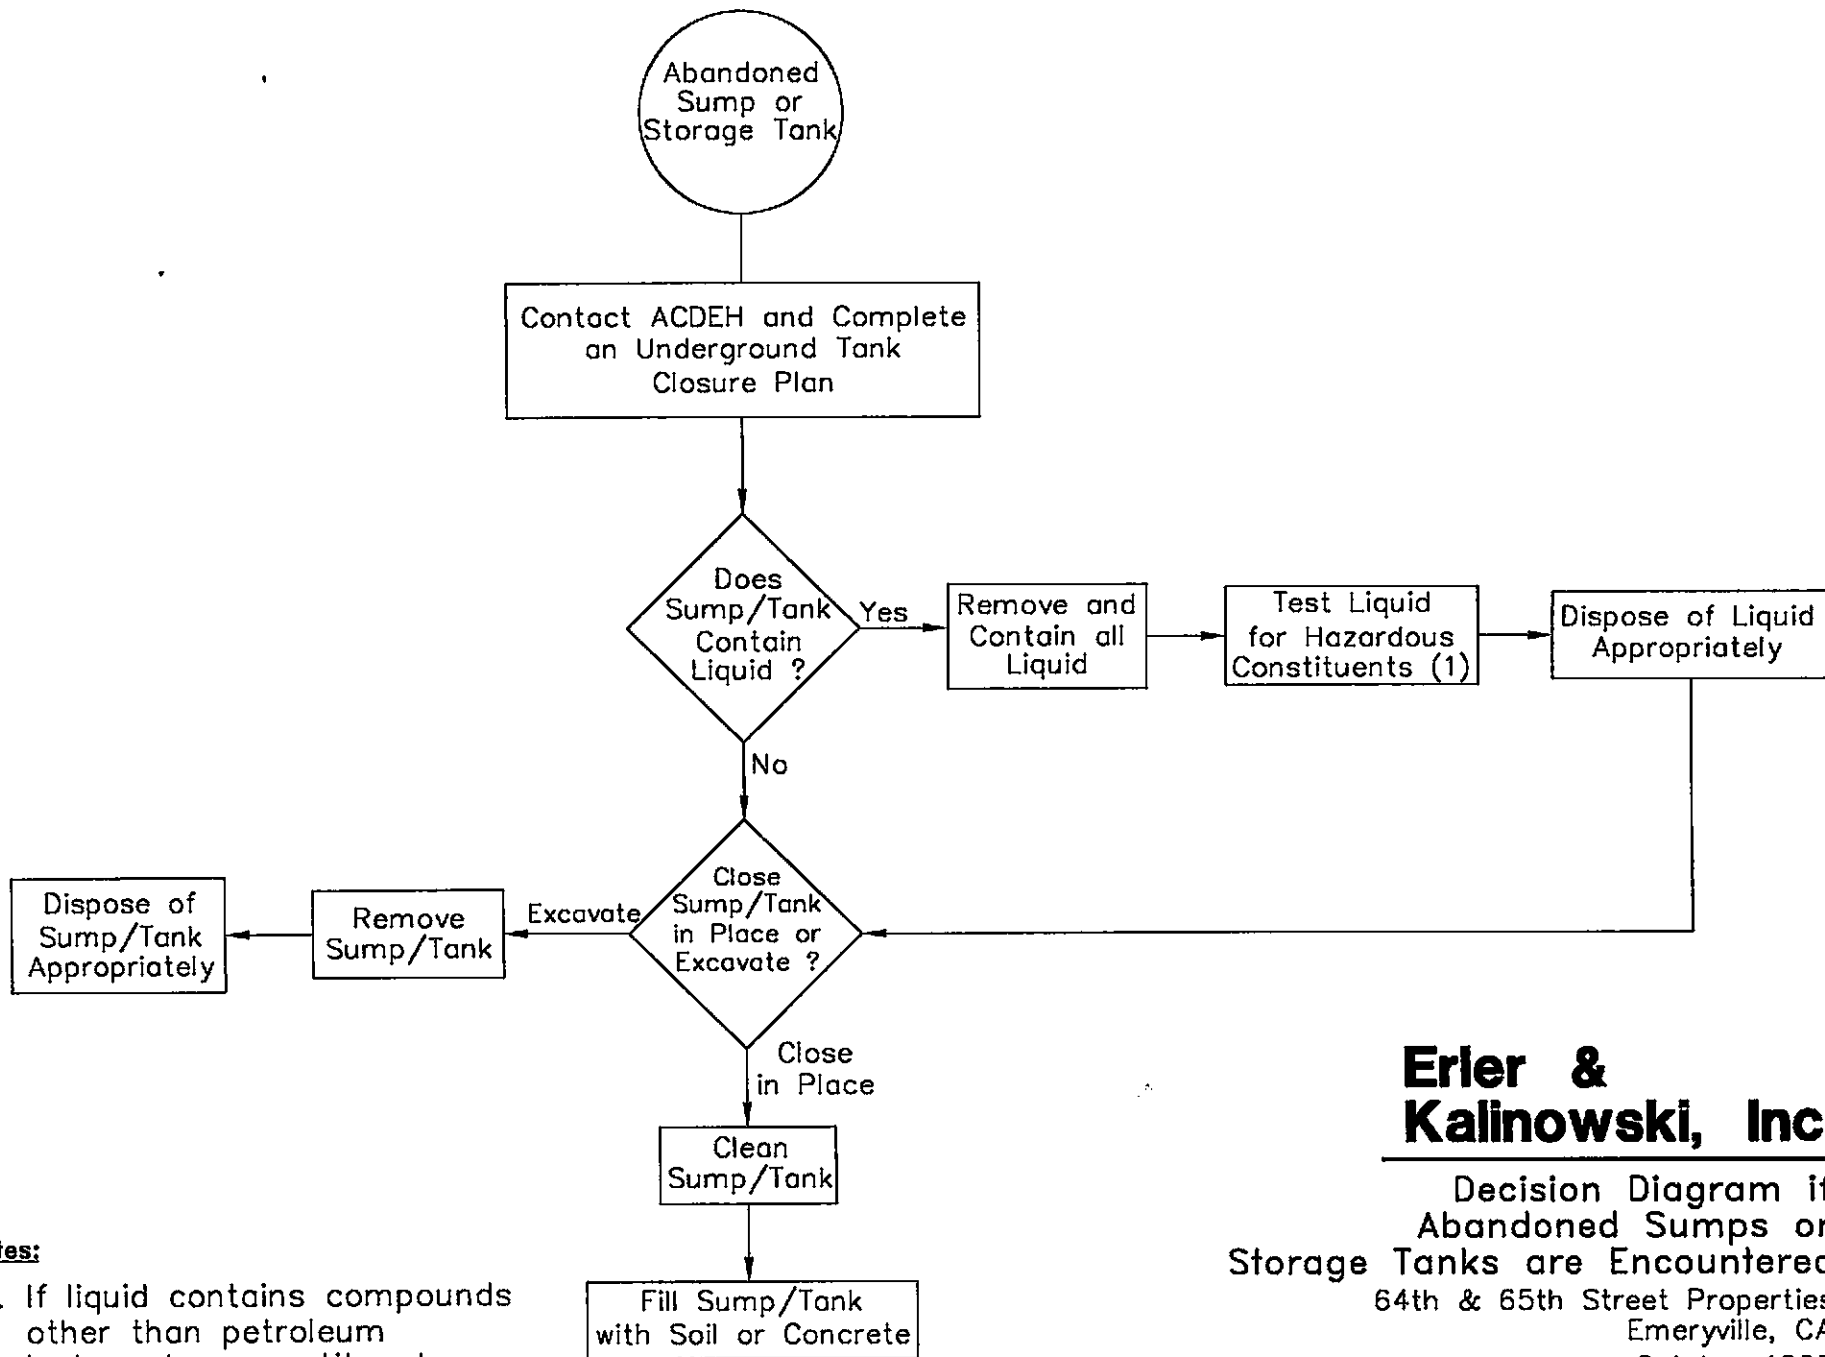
Abandoned Sump or Storage Tank

Contact ACDEH and Complete an Underground Tank Closure Plan

Does Sump/Tank Contain Liquid ?

Yes

Remove and Contain all Liquid

Test Liquid for Hazardous Constituents (1)

Dispose of Liquid Appropriately

No

Close Sump/Tank in Place or Excavate ?

Excavate

Remove Sump/Tank

Dispose of Sump/Tank Appropriately

Close in Place

Clean Sump/Tank

Fill Sump/Tank with Soil or Concrete

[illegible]tes:

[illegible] If liquid contains compounds other than petroleum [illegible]

Erler & Kalinowski, Inc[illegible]

Decision Diagram i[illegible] Abandoned Sumps o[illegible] Storage Tanks are Encountere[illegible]
64th & 65th Street Propertie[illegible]
Emeryville, C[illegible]